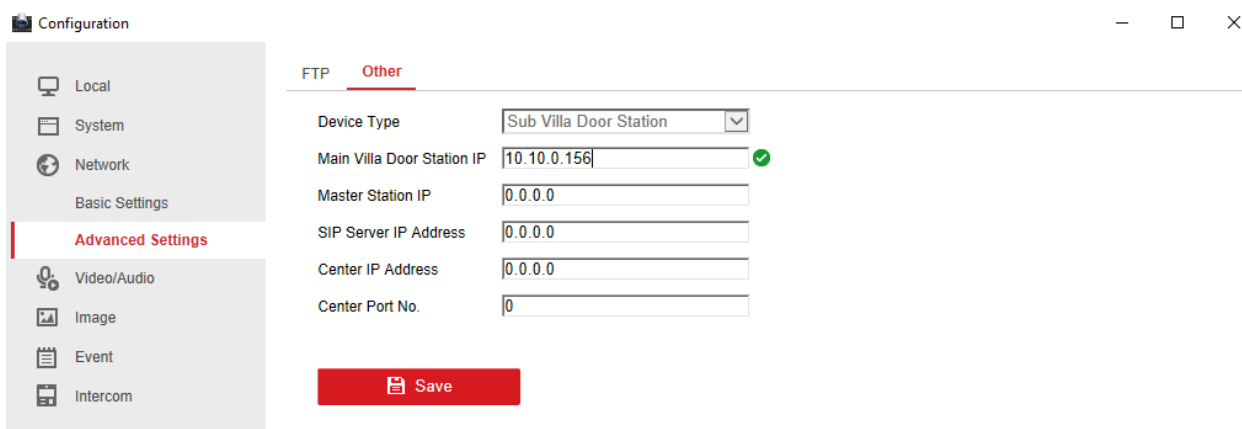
Configuration

Local
System
Network
Basic Settings
Advanced Settings
Video/Audio
Image
Event
Intercom

FTP Other

| | |
|---|---|
| Device Type | Sub Villa Door Station |
| Main Villa Door Station IP | 10.10.0.156 |
| Master Station IP | 0.0.0.0 |
| SIP Server IP Address | 0.0.0.0 |
| Center IP Address | 0.0.0.0 |
| Center Port No. | 0 |

Save